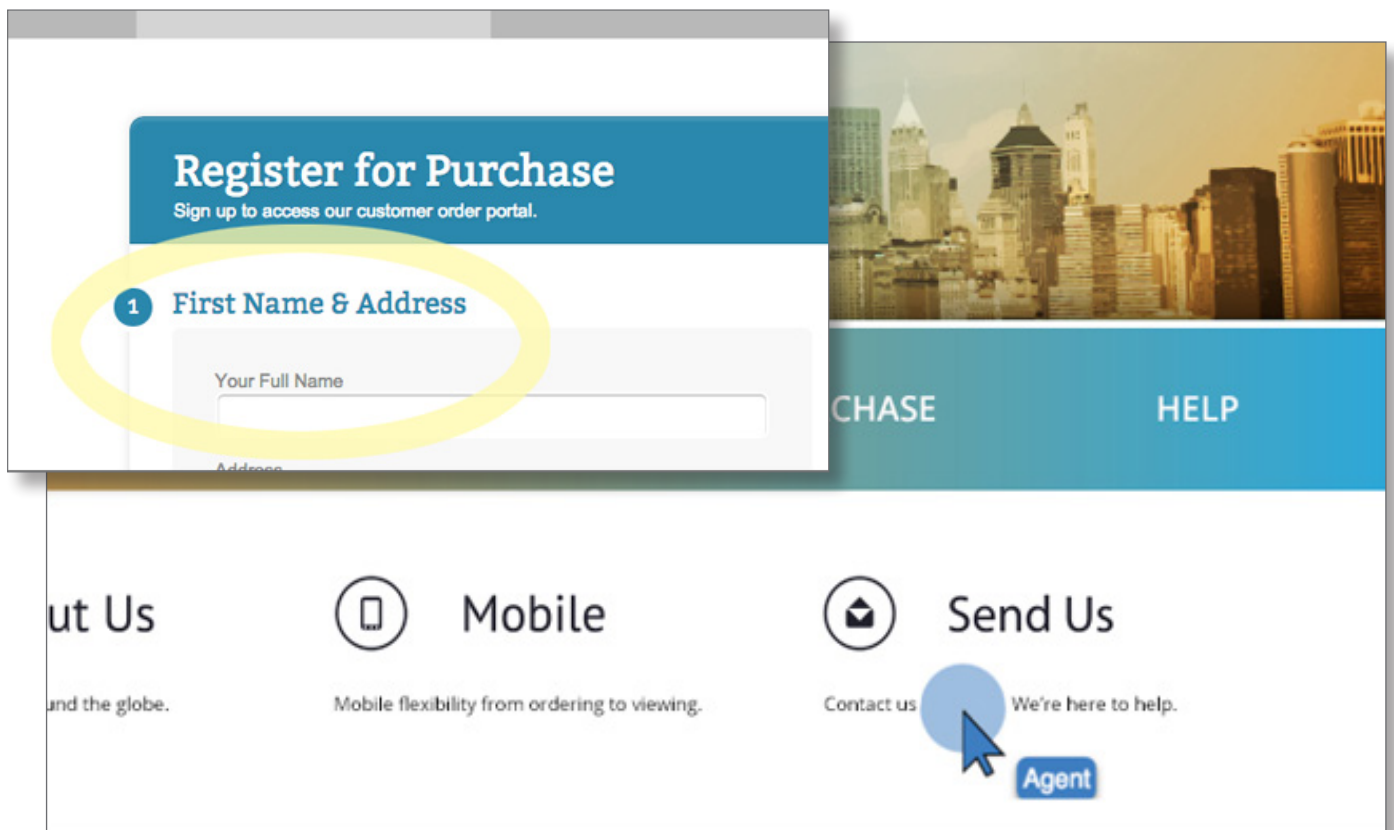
Register for Purchase
Sign up to access our customer order portal.

1 First Name & Address

Your Full Name

Address

CHASE

HELP

ut Us

und the globe.

Mobile

Mobile flexibility from ordering to viewing.

Send Us

Contact us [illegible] We're here to help.

Agent